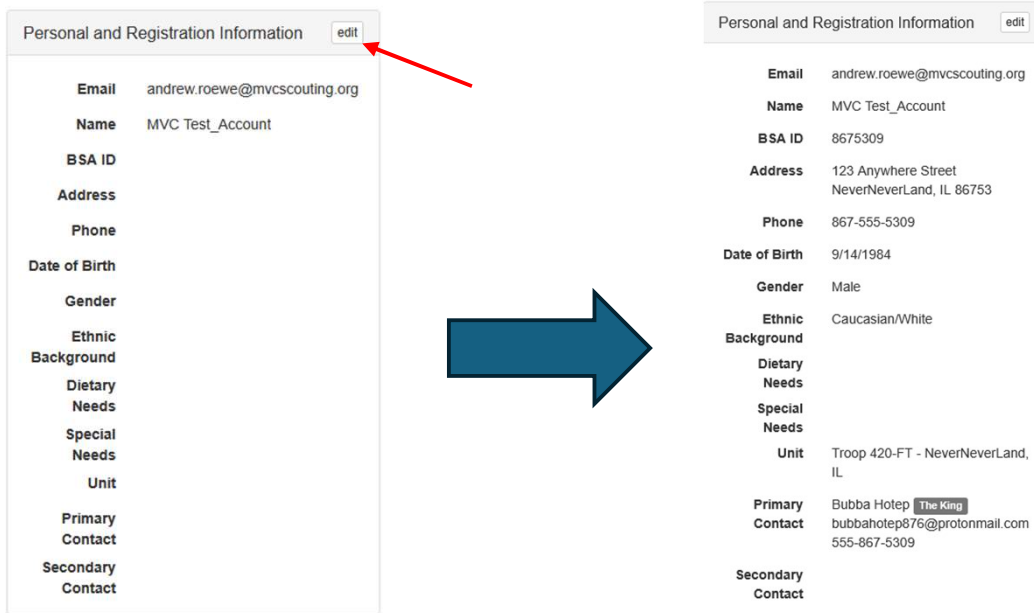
Personal and Registration Information edit

Email andrew.roewe@mvcscouting.org

Name MVC Test_Account

BSA ID

Address

Phone

Date of Birth

Gender

Ethnic Background

Dietary Needs

Special Needs

Unit

Primary Contact

Secondary Contact

Personal and Registration Information edit

Email andrew.roewe@mvcscouting.org

Name MVC Test_Account

BSA ID 8675309

Address 123 Anywhere Street NeverNeverLand, IL 86753

Phone 867-555-5309

Date of Birth 9/14/1984

Gender Male

Ethnic Background Caucasian/White

Dietary Needs

Special Needs

Unit Troop 420-FT - NeverNeverLand, IL

Primary Contact Bubba Hotep The King bubbahotep876@protonmail.com 555-867-5309

Secondary Contact